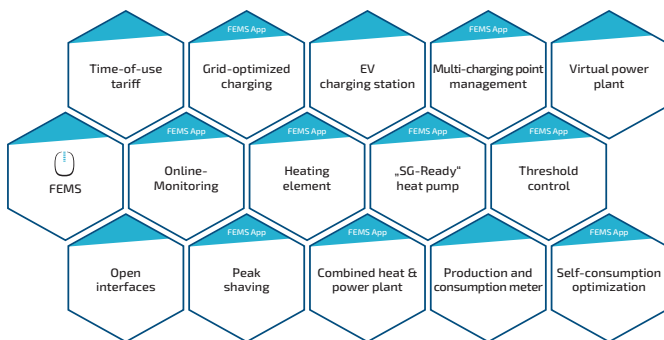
Time-of-use tariff

FEMS App
Grid-optimized charging

EV charging station

FEMS App
Multi-charging point management

Virtual power plant

FEMS

FEMS App
Online-Monitoring

FEMS App
Heating element

FEMS App
„SG-Ready" heat pump

FEMS App
Threshold control

Open interfaces

FEMS App
Peak shaving

FEMS App
Combined heat & power plant

FEMS App
Production and consumption meter

FEMS App
Self-consumption optimization